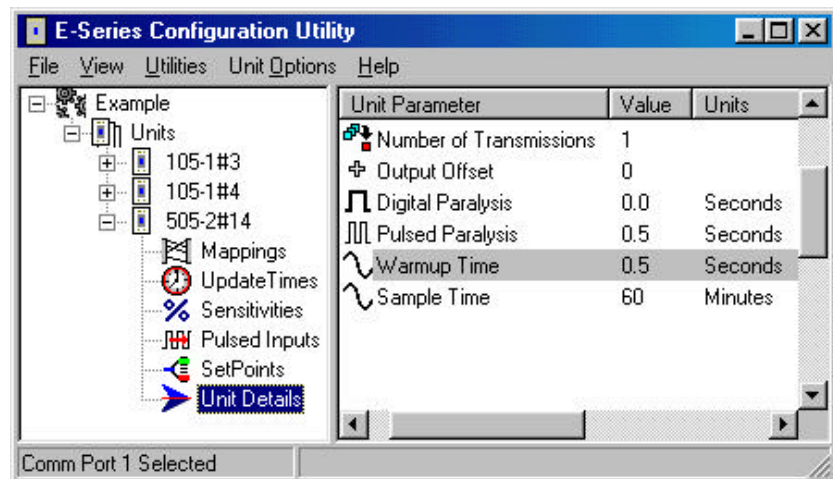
E-Series Configuration Utility

File View Utilities Unit Options Help

Example
Units
105-1#3
105-1#4
505-2#14
Mappings
UpdateTimes
Sensitivities
Pulsed Inputs
SetPoints
Unit Details

| Unit Parameter | Value | Units |
|---|---|---|
| Number of Transmissions | 1 | |
| Output Offset | 0 | |
| Digital Paralysis | 0.0 | Seconds |
| Pulsed Paralysis | 0.5 | Seconds |
| Warmup Time | 0.5 | Seconds |
| Sample Time | 60 | Minutes |

Comm Port 1 Selected